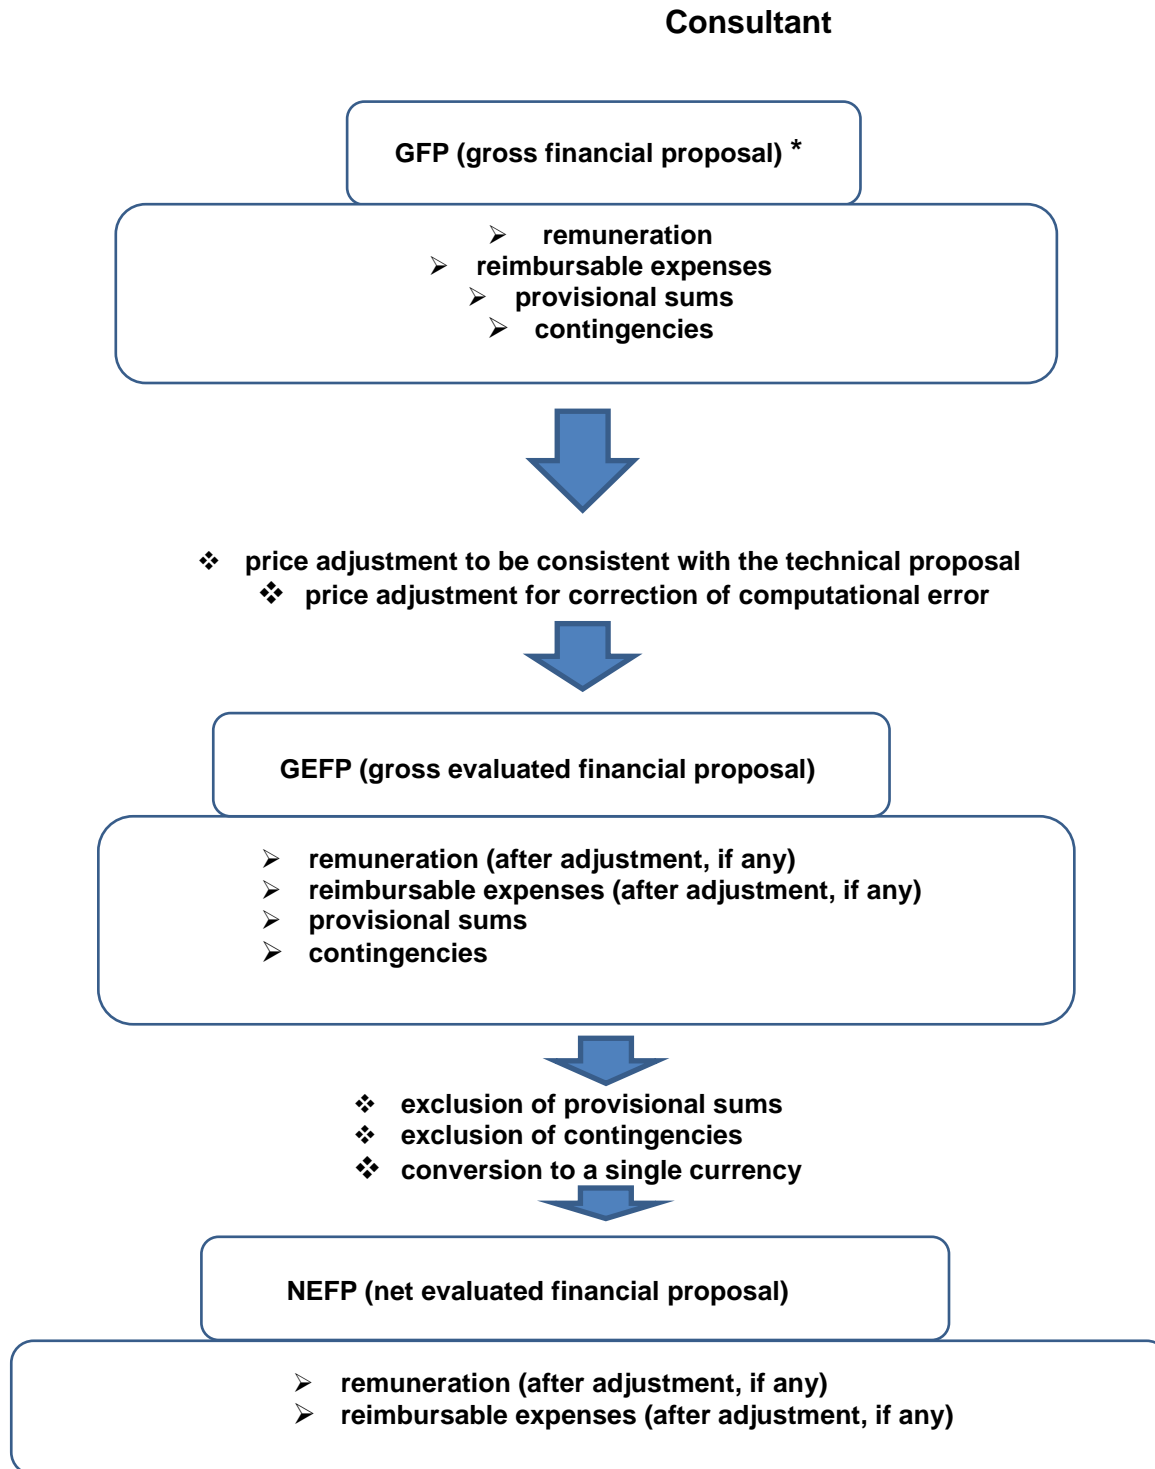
Consultant

GFP (gross financial proposal) *

➢ remuneration
➢ reimbursable expenses
➢ provisional sums
➢ contingencies

❖ price adjustment to be consistent with the technical proposal
❖ price adjustment for correction of computational error

GEFP (gross evaluated financial proposal)

➢ remuneration (after adjustment, if any)
➢ reimbursable expenses (after adjustment, if any)
➢ provisional sums
➢ contingencies

❖ exclusion of provisional sums
❖ exclusion of contingencies
❖ conversion to a single currency

NEFP (net evaluated financial proposal)

➢ remuneration (after adjustment, if any)
➢ reimbursable expenses (after adjustment, if any)